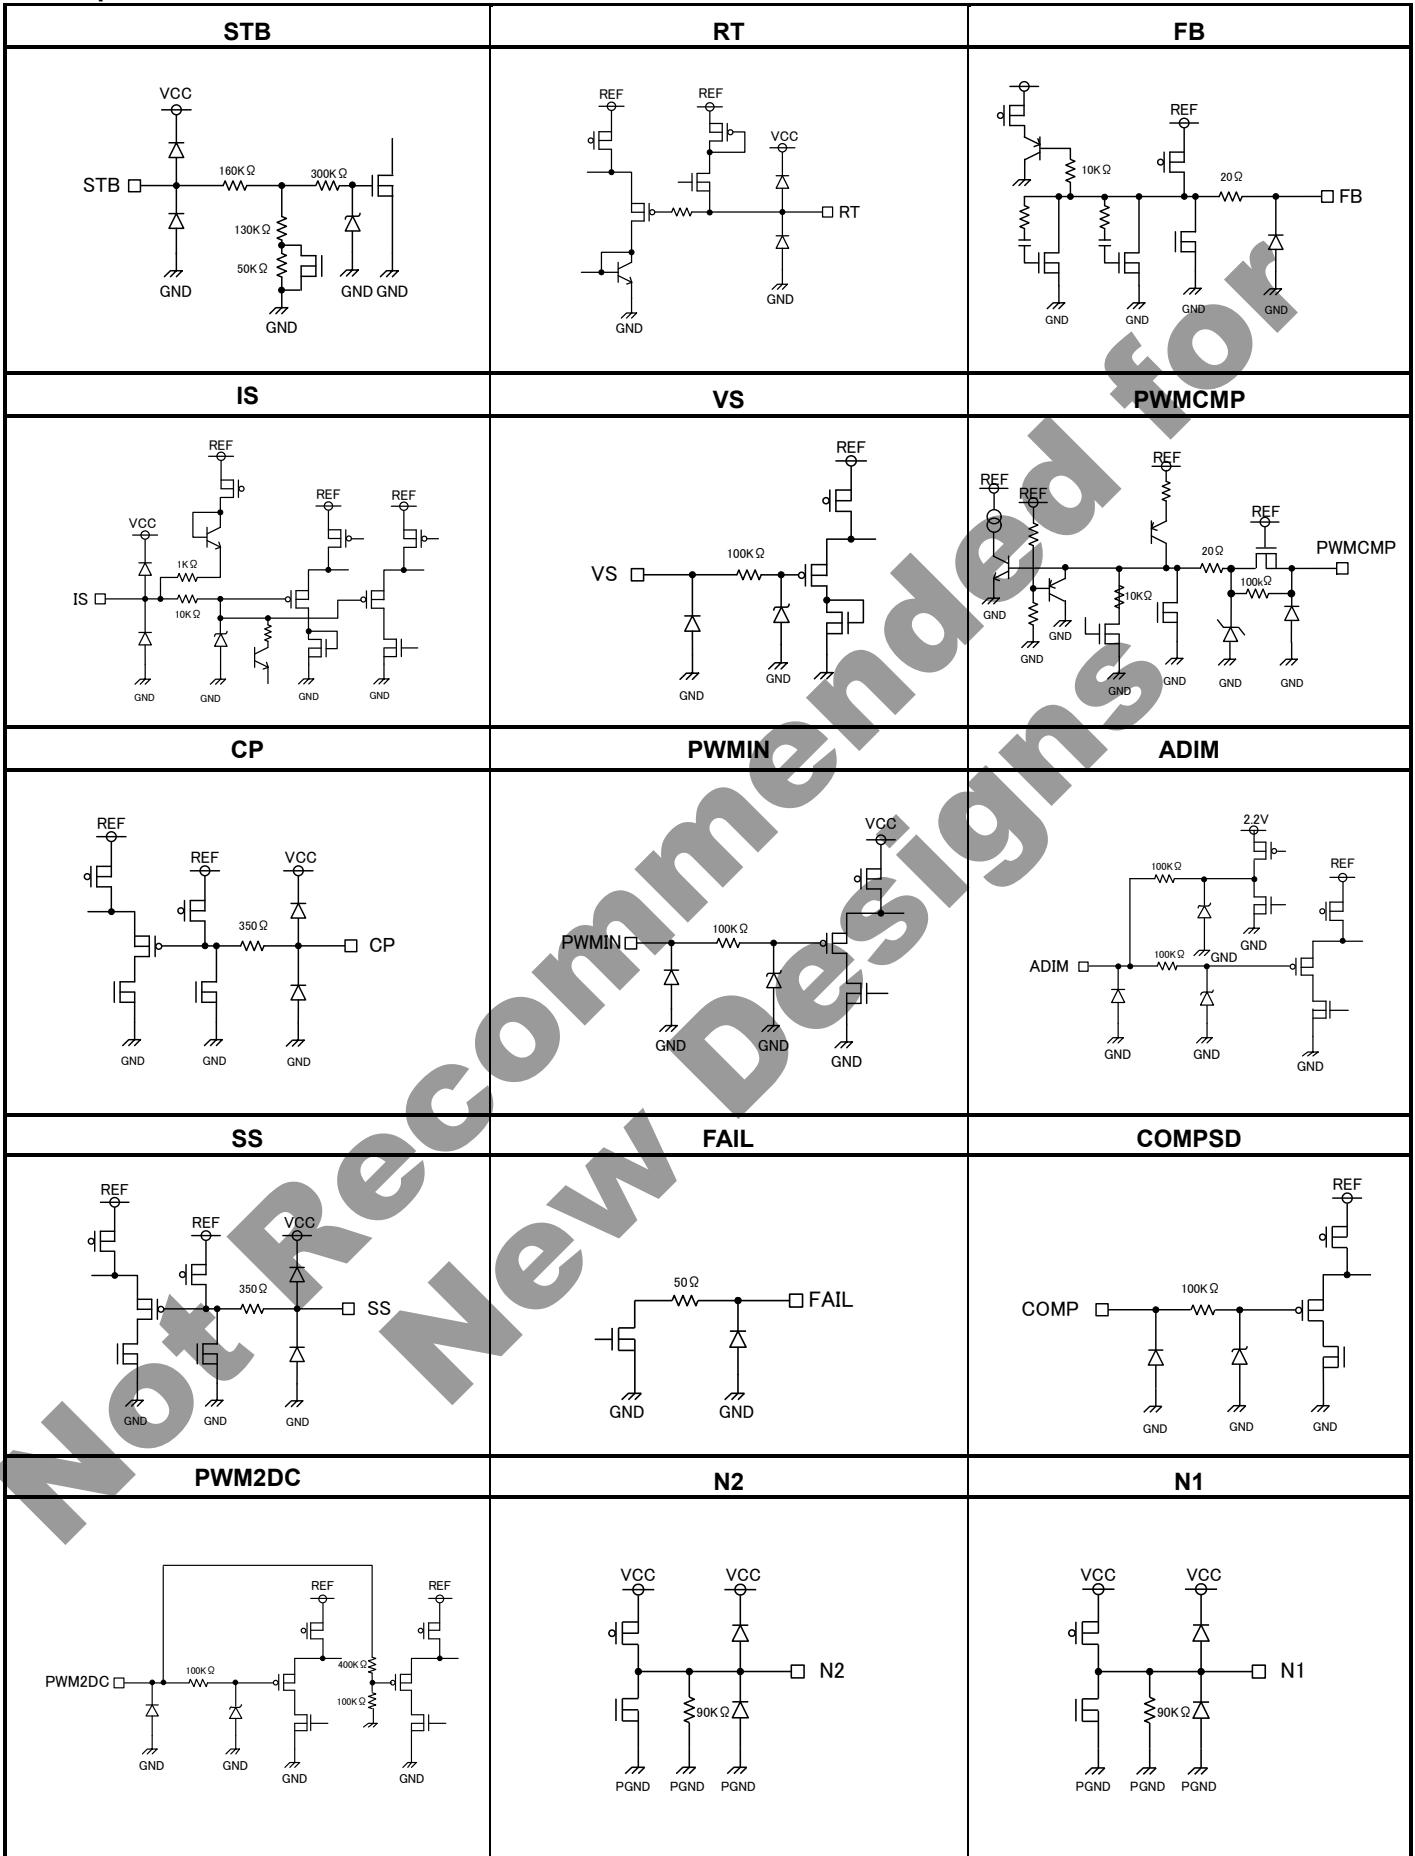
| STB | RT | FB |
|---|---|---|
| VCC, STB, 160KΩ, 300KΩ, 130KΩ, 50KΩ, GND, GND GND, GND | REF, REF, VCC, RT, GND, GND | REF, 10KΩ, 20Ω, FB, GND, GND, GND, GND |
| **IS** | **VS** | **PWMCMP** |
| REF, REF, REF, VCC, 1KΩ, IS, 10KΩ, GND, GND, GND, GND | REF, 100KΩ, VS, GND, GND | REF, REF, REF, REF, 20Ω, PWMCMP, 100kΩ, 10KΩ, GND, GND, GND, GND, GND, GND, GND |
| **CP** | **PWMIN** | **ADIM** |
| REF, REF, VCC, 350Ω, CP, GND, GND, GND | VCC, PWMIN, 100KΩ, GND, GND, GND | 2.2V, 100KΩ, REF, GND, ADIM, 100KΩ, GND, GND, GND, GND |
| **SS** | **FAIL** | **COMPSD** |
| REF, REF, VCC, 350Ω, SS, GND, GND, GND | 50Ω, FAIL, GND, GND | REF, 100KΩ, COMP, GND, GND, GND |
| **PWM2DC** | **N2** | **N1** |
| REF, REF, 400KΩ, PWM2DC, 100KΩ, 100KΩ, GND, GND, GND, GND | VCC, VCC, N2, 90KΩ, PGND, PGND, PGND | VCC, VCC, N1, 90KΩ, PGND, PGND, PGND |

Not Recommended for New Designs